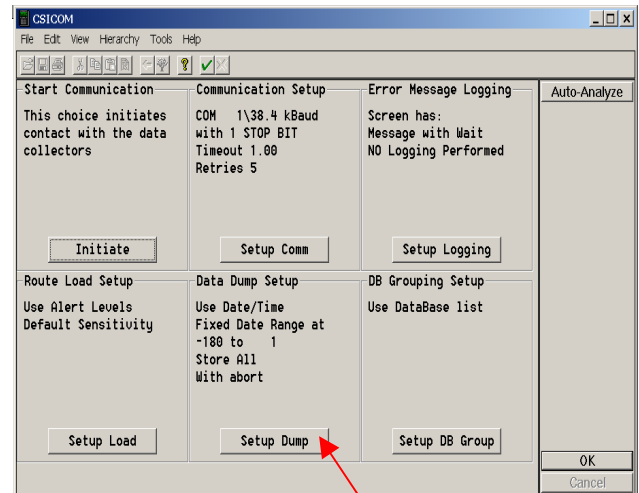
CSICOM

File Edit View Hierarchy Tools Help

Start Communication
This choice initiates contact with the data collectors
Initiate

Communication Setup
COM 1\38.4 kBaud with 1 STOP BIT Timeout 1.00 Retries 5
Setup Comm

Error Message Logging
Screen has: Message with Wait NO Logging Performed
Setup Logging

Auto-Analyze

Route Load Setup
Use Alert Levels Default Sensitivity
Setup Load

Data Dump Setup
Use Date/Time Fixed Date Range at -180 to 1 Store All With abort
Setup Dump

DB Grouping Setup
Use DataBase list
Setup DB Group

OK
Cancel